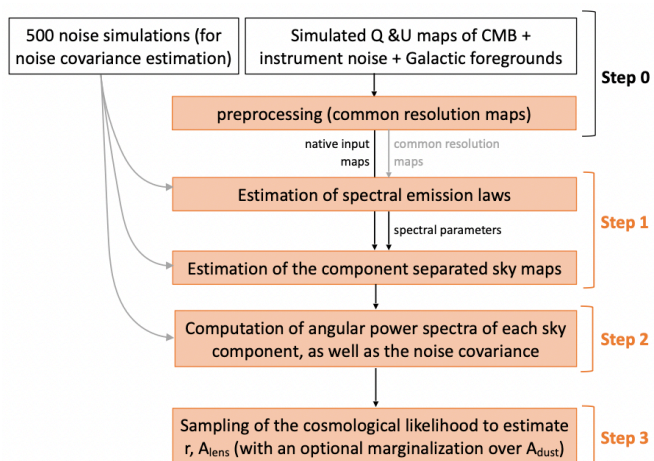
500 noise simulations (for noise covariance estimation)

Simulated Q &U maps of CMB + instrument noise + Galactic foregrounds

Step 0

preprocessing (common resolution maps)

native input maps

common resolution maps

Estimation of spectral emission laws

Step 1

spectral parameters

Estimation of the component separated sky maps

Computation of angular power spectra of each sky component, as well as the noise covariance

Step 2

Sampling of the cosmological likelihood to estimate r, $A_{lens}$ (with an optional marginalization over $A_{dust}$)

Step 3